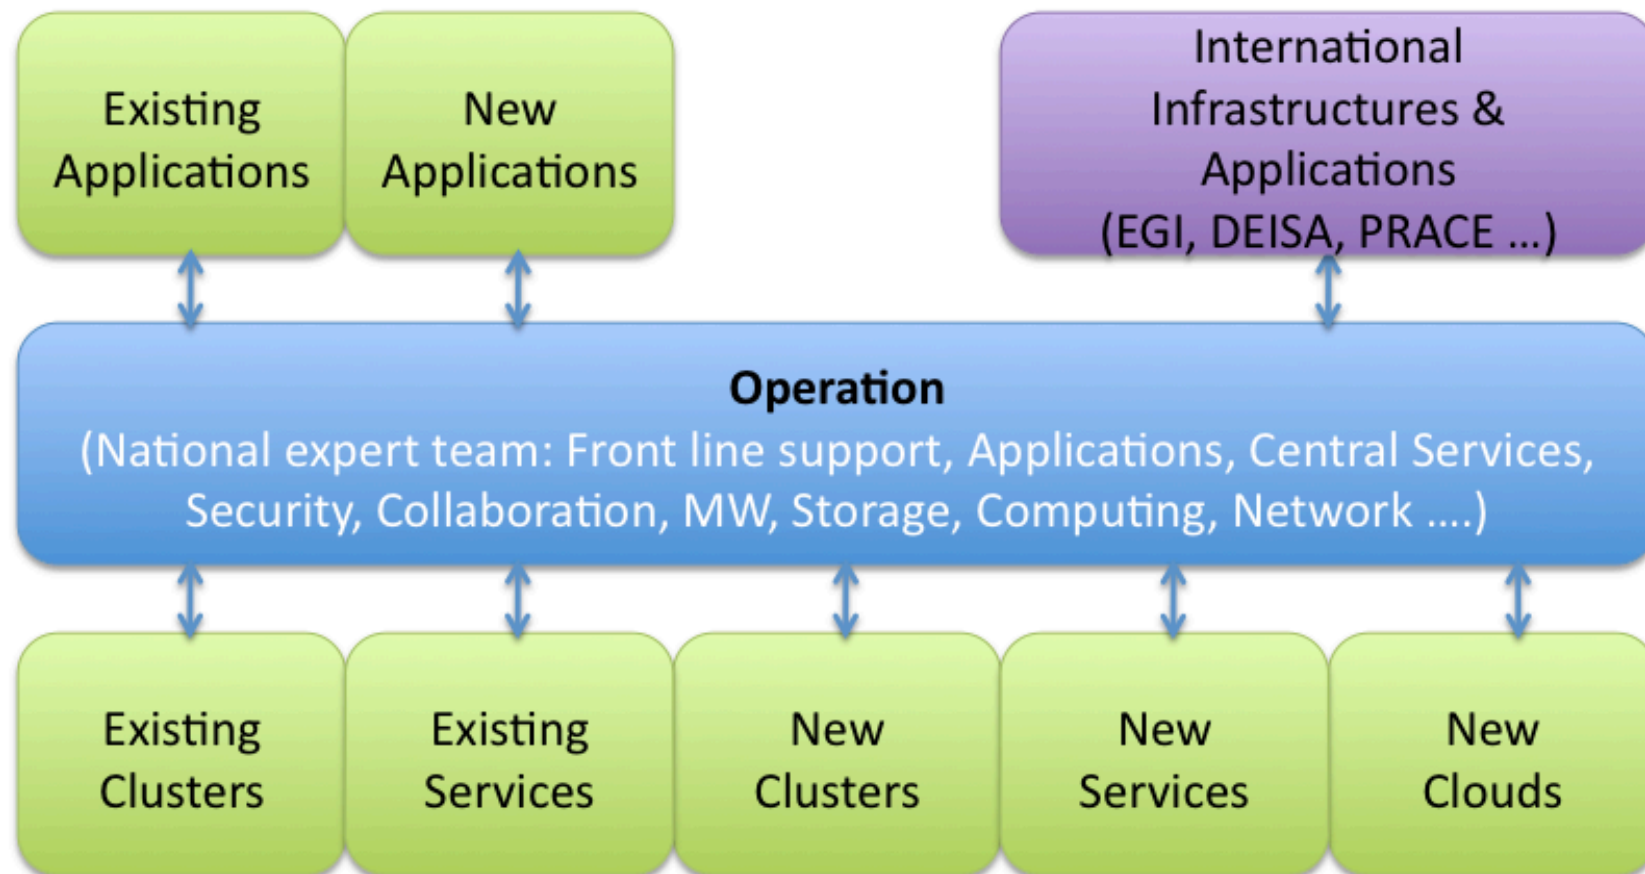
Existing Applications

New Applications

International Infrastructures & Applications (EGI, DEISA, PRACE ...)

Operation
(National expert team: Front line support, Applications, Central Services, Security, Collaboration, MW, Storage, Computing, Network ....)

Existing Clusters

Existing Services

New Clusters

New Services

New Clouds